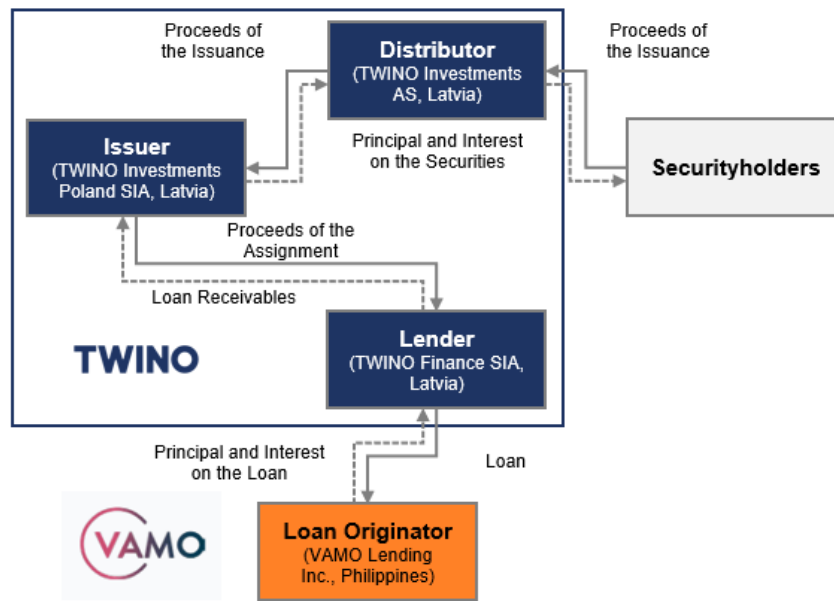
Proceeds of the Issuance

Distributor
(TWINO Investments AS, Latvia)

Proceeds of the Issuance

Issuer
(TWINO Investments Poland SIA, Latvia)

Principal and Interest on the Securities

Securityholders

Proceeds of the Assignment

Loan Receivables

TWINO

Lender
(TWINO Finance SIA, Latvia)

Principal and Interest on the Loan

Loan

VAMO

Loan Originator
(VAMO Lending Inc., Philippines)